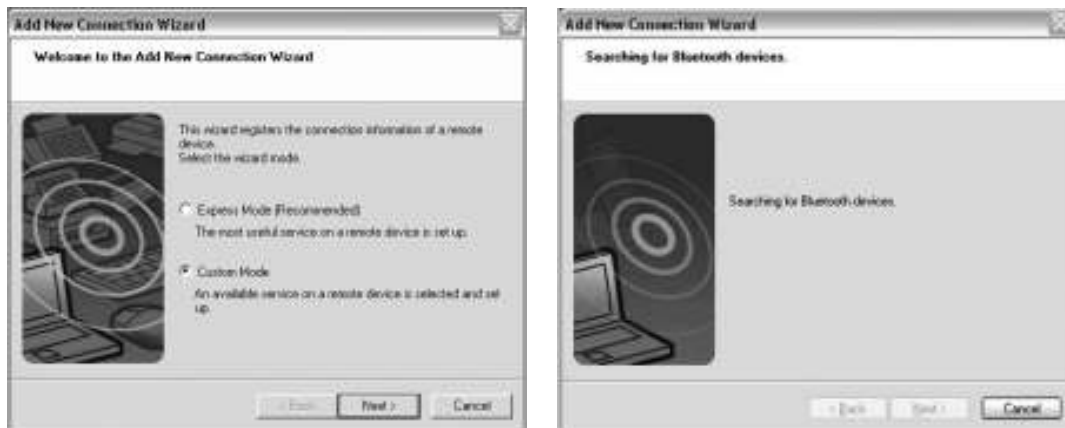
Add New Connection Wizard

Welcome to the Add New Connection Wizard

This wizard registers the connection information of a remote device.
Select the wizard mode.

Express Mode (Recommended)
The most useful service on a remote device is set up.

Custom Mode
An available service on a remote device is selected and set up.

< Back
Next >
Cancel

Add New Connection Wizard

Searching for Bluetooth devices.

Searching for Bluetooth devices.

< Back
Next >
Cancel